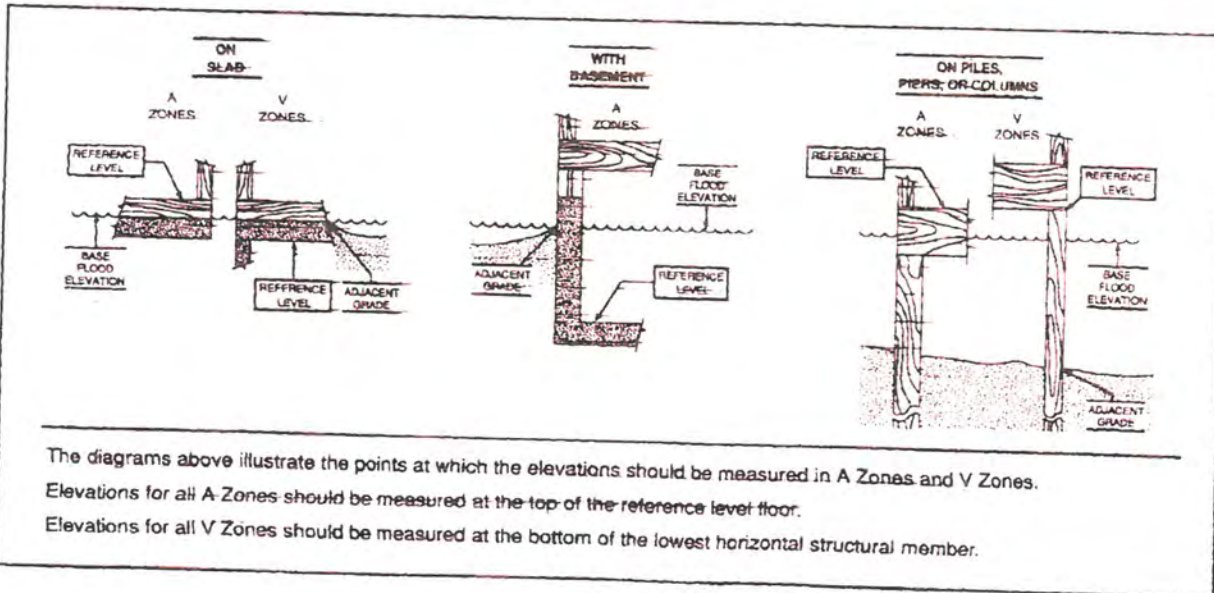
ON SLAB

A ZONES

V ZONES

REFERENCE LEVEL

BASE FLOOD ELEVATION

REFFRENCE LEVEL

ADJACENT GRADE

WITH BASEMENT

A ZONES

BASE FLOOD ELEVATION

ADJACENT GRADE

REFERENCE LEVEL

ON PILES, PIERS, OR COLUMNS

A ZONES

V ZONES

REFERENCE LEVEL

REFERENCE LEVEL

BASE FLOOD ELEVATION

ADJACENT GRADE

The diagrams above illustrate the points at which the elevations should be measured in A Zones and V Zones.

Elevations for all A Zones should be measured at the top of the reference level floor.

Elevations for all V Zones should be measured at the bottom of the lowest horizontal structural member.